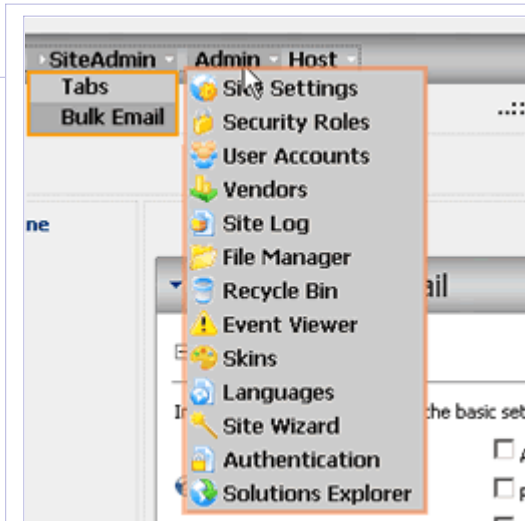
SiteAdmin Admin Host
Tabs
Bulk Email
Site Settings
Security Roles
User Accounts
Vendors
Site Log
File Manager
Recycle Bin
Event Viewer
Skins
Languages
Site Wizard
Authentication
Solutions Explorer
ne
ail
In
he basic se